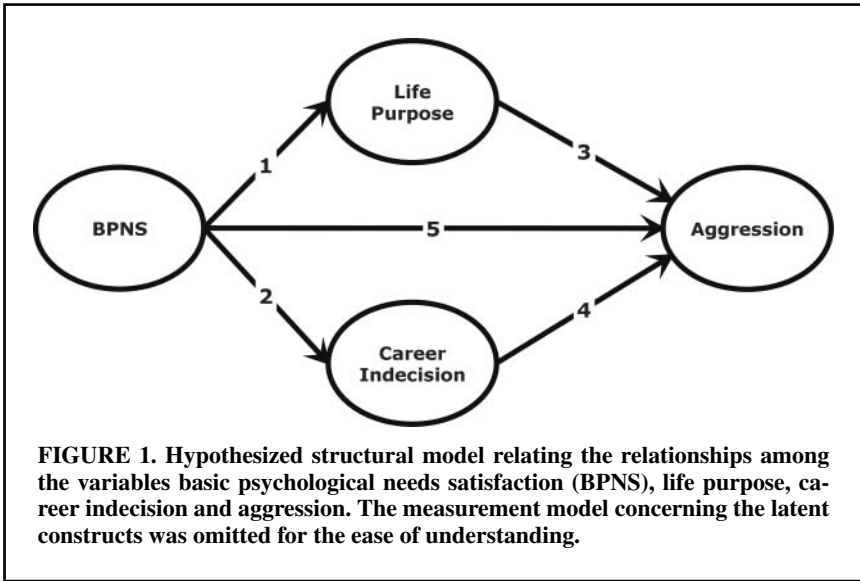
Life Purpose

1

3

BPNS

5

Aggression

2

4

Career Indecision

FIGURE 1. Hypothesized structural model relating the relationships among the variables basic psychological needs satisfaction (BPNS), life purpose, career indecision and aggression. The measurement model concerning the latent constructs was omitted for the ease of understanding.